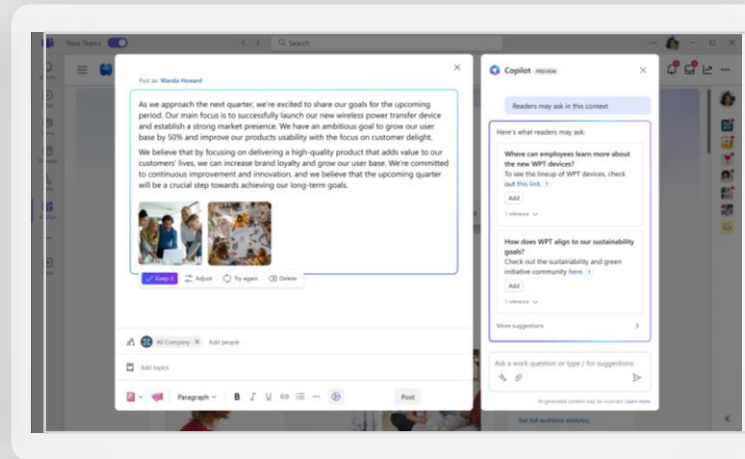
New Teams

Search

Post as: Wanda Howard

As we approach the next quarter, we're excited to share our goals for the upcoming period. Our main focus is to successfully launch our new wireless power transfer device and establish a strong market presence. We have an ambitious goal to grow our user base by 50% and improve our products usability with the focus on customer delight.

We believe that by focusing on delivering a high-quality product that adds value to our customers' lives, we can increase brand loyalty and grow our user base. We're committed to continuous improvement and innovation, and we believe that the upcoming quarter will be a crucial step towards achieving our long-term goals.

Keep it Adjust Try again Delete

All Company Add people

Add topics

Paragraph B I U Post

Copilot PREVIEW

Readers may ask in this context

Here's what readers may ask:

Where can employees learn more about the new WPT devices?
To see the lineup of WPT devices, check out this link. 1

Add

1 reference

How does WPT align to our sustainability goals?
Check out the sustainability and green initiative community here. 1

Add

1 reference

More suggestions

Ask a work question or type / for suggestions

AI-generated content may be incorrect. Learn more

See full audience analytics